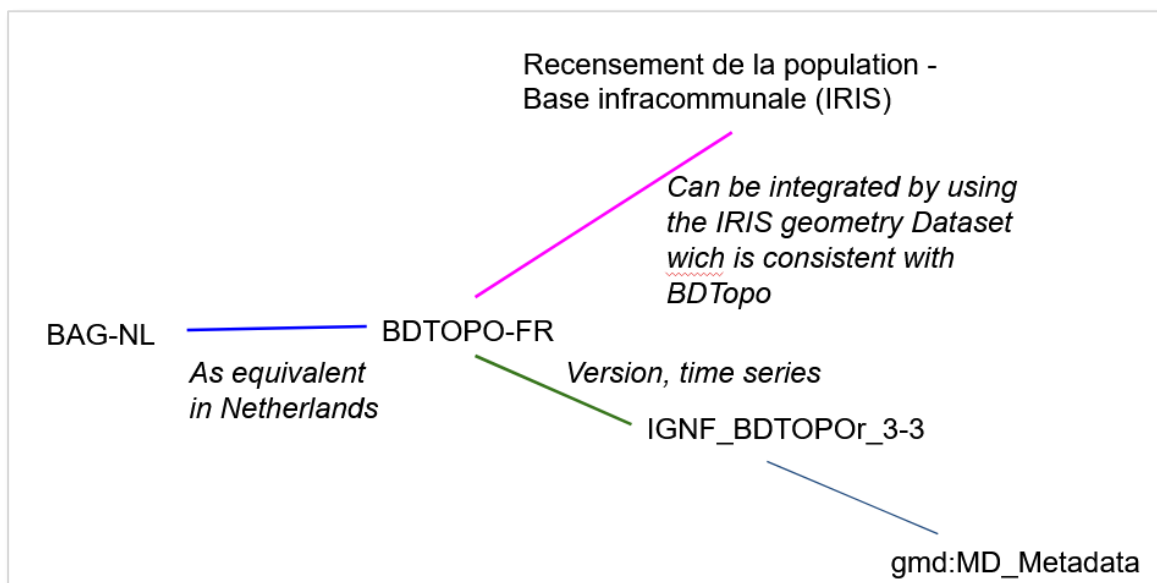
Recensement de la population - Base infracommunale (IRIS)

Can be integrated by using the IRIS geometry Dataset wich is consistent with BDTopo

BAG-NL

BDTOPO-FR

As equivalent in Netherlands

Version, time series

IGNF_BDTOPOr_3-3

gmd:MD_Metadata